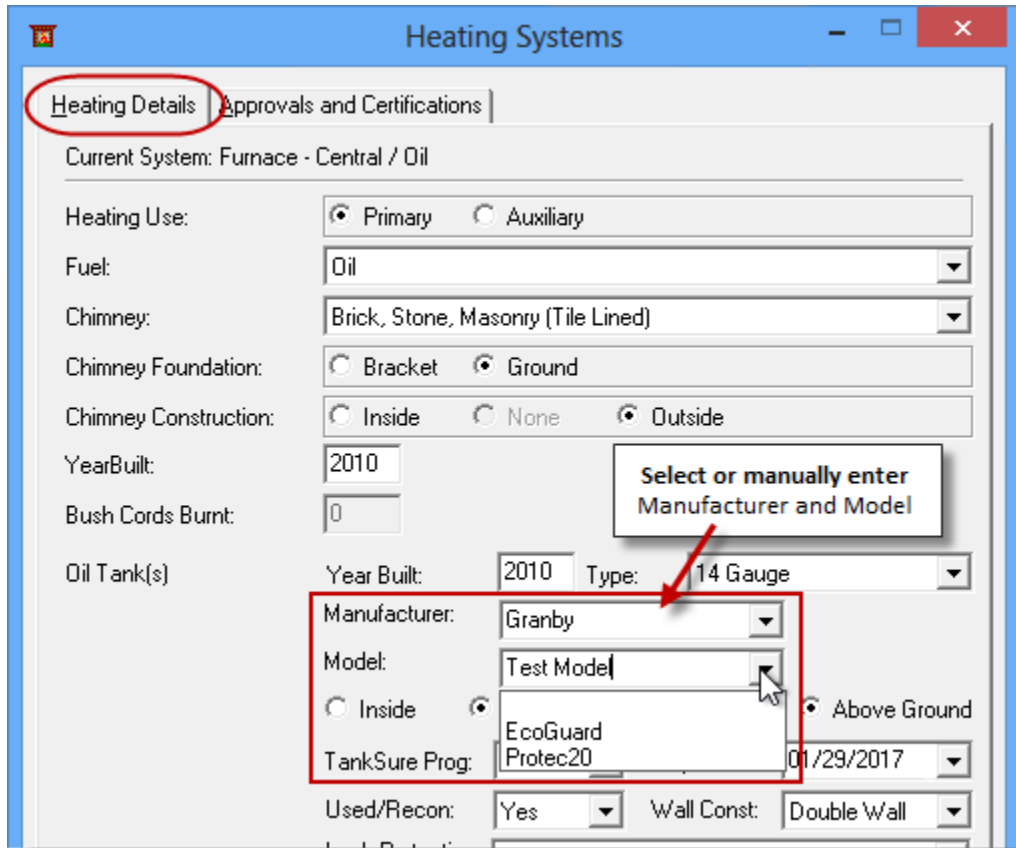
Heating Systems

Heating Details | Approvals and Certifications

Current System: Furnace - Central / Oil

Heating Use: Primary Auxiliary

Fuel: Oil

Chimney: Brick, Stone, Masonry (Tile Lined)

Chimney Foundation: Bracket Ground

Chimney Construction: Inside None Outside

YearBuilt: 2010

Bush Cords Burnt: 0

Select or manually enter Manufacturer and Model

Oil Tank(s) Year Built: 2010 Type: 14 Gauge

Manufacturer: Granby

Model: Test Model

Inside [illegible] Above Ground

EcoGuard
Protec20

TankSure Prog: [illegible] 01/29/2017

Used/Recon: Yes Wall Const: Double Wall